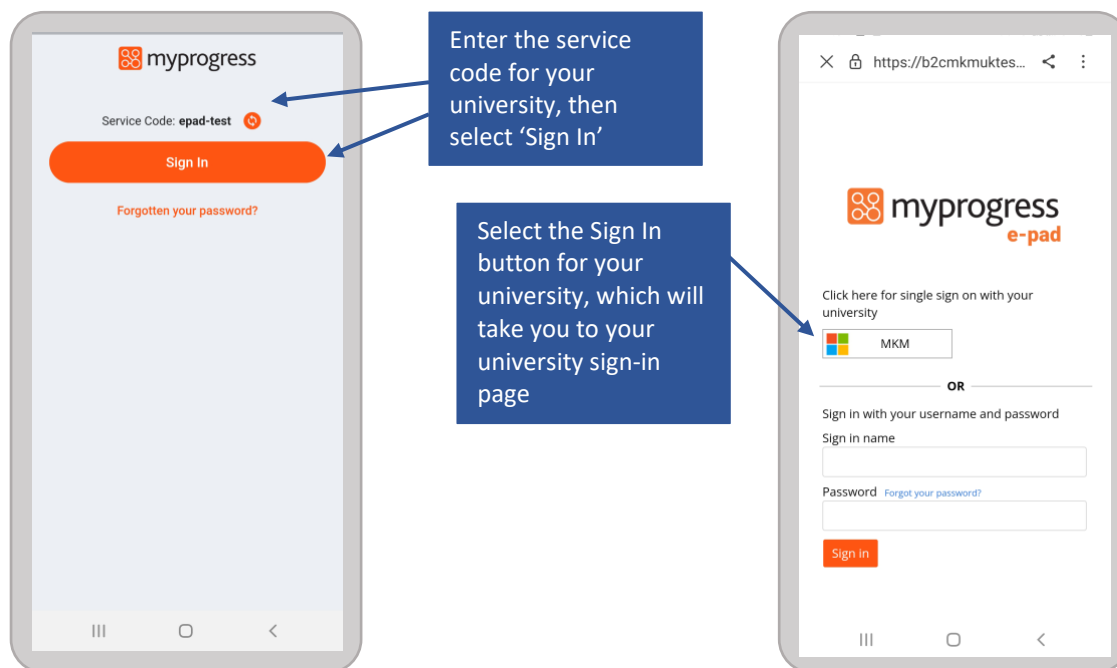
myprogress

Service Code: epad-test

Sign In

Forgotten your password?

Enter the service code for your university, then select ‘Sign In’

Select the Sign In button for your university, which will take you to your university sign-in page

https://b2cmkmuktes...

myprogress e-pad

Click here for single sign on with your university

MKM

OR

Sign in with your username and password

Sign in name

Password Forgot your password?

Sign in